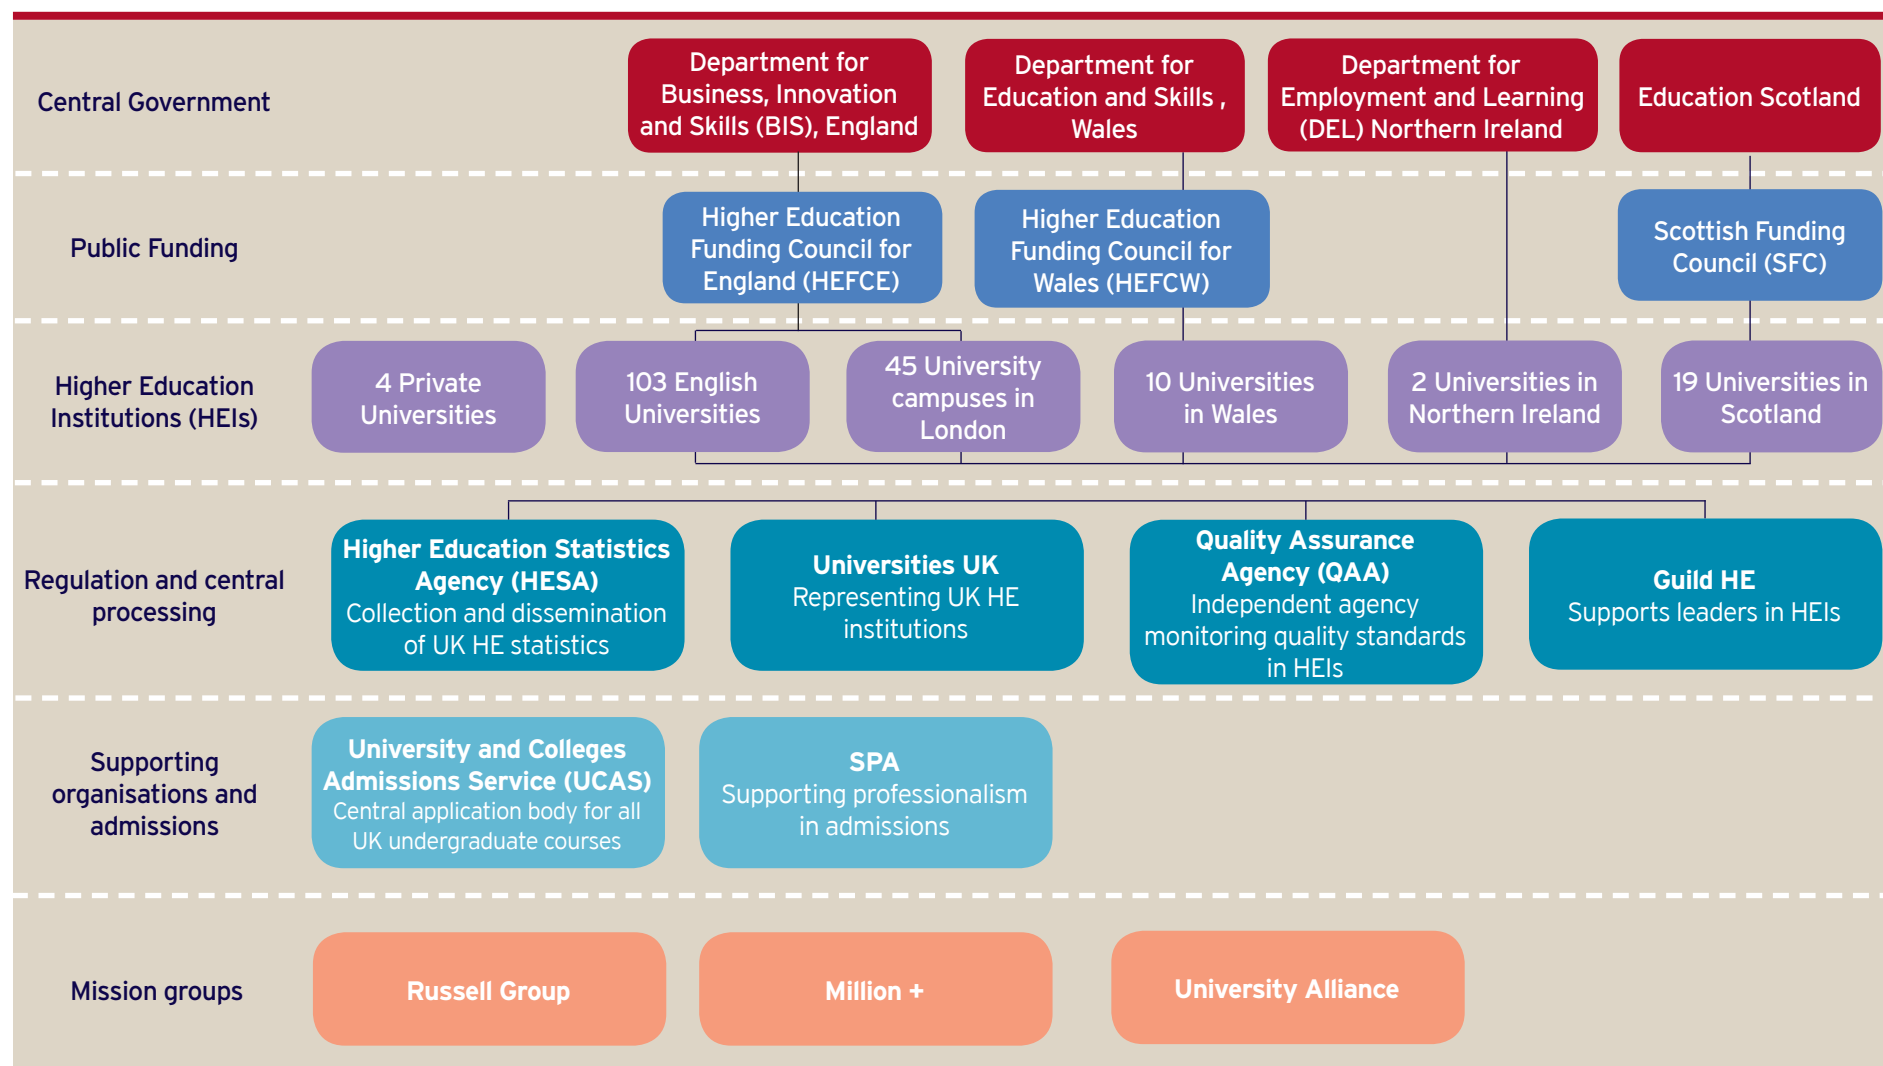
Central Government

Department for Business, Innovation and Skills (BIS), England

Department for Education and Skills , Wales

Department for Employment and Learning (DEL) Northern Ireland

Education Scotland

Public Funding

Higher Education Funding Council for England (HEFCE)

Higher Education Funding Council for Wales (HEFCW)

Scottish Funding Council (SFC)

Higher Education Institutions (HEIs)

4 Private Universities

103 English Universities

45 University campuses in London

10 Universities in Wales

2 Universities in Northern Ireland

19 Universities in Scotland

Regulation and central processing

Higher Education Statistics Agency (HESA)
Collection and dissemination of UK HE statistics

Universities UK
Representing UK HE institutions

Quality Assurance Agency (QAA)
Independent agency monitoring quality standards in HEIs

Guild HE
Supports leaders in HEIs

Supporting organisations and admissions

University and Colleges Admissions Service (UCAS)
Central application body for all UK undergraduate courses

SPA
Supporting professionalism in admissions

Mission groups

Russell Group

Million +

University Alliance